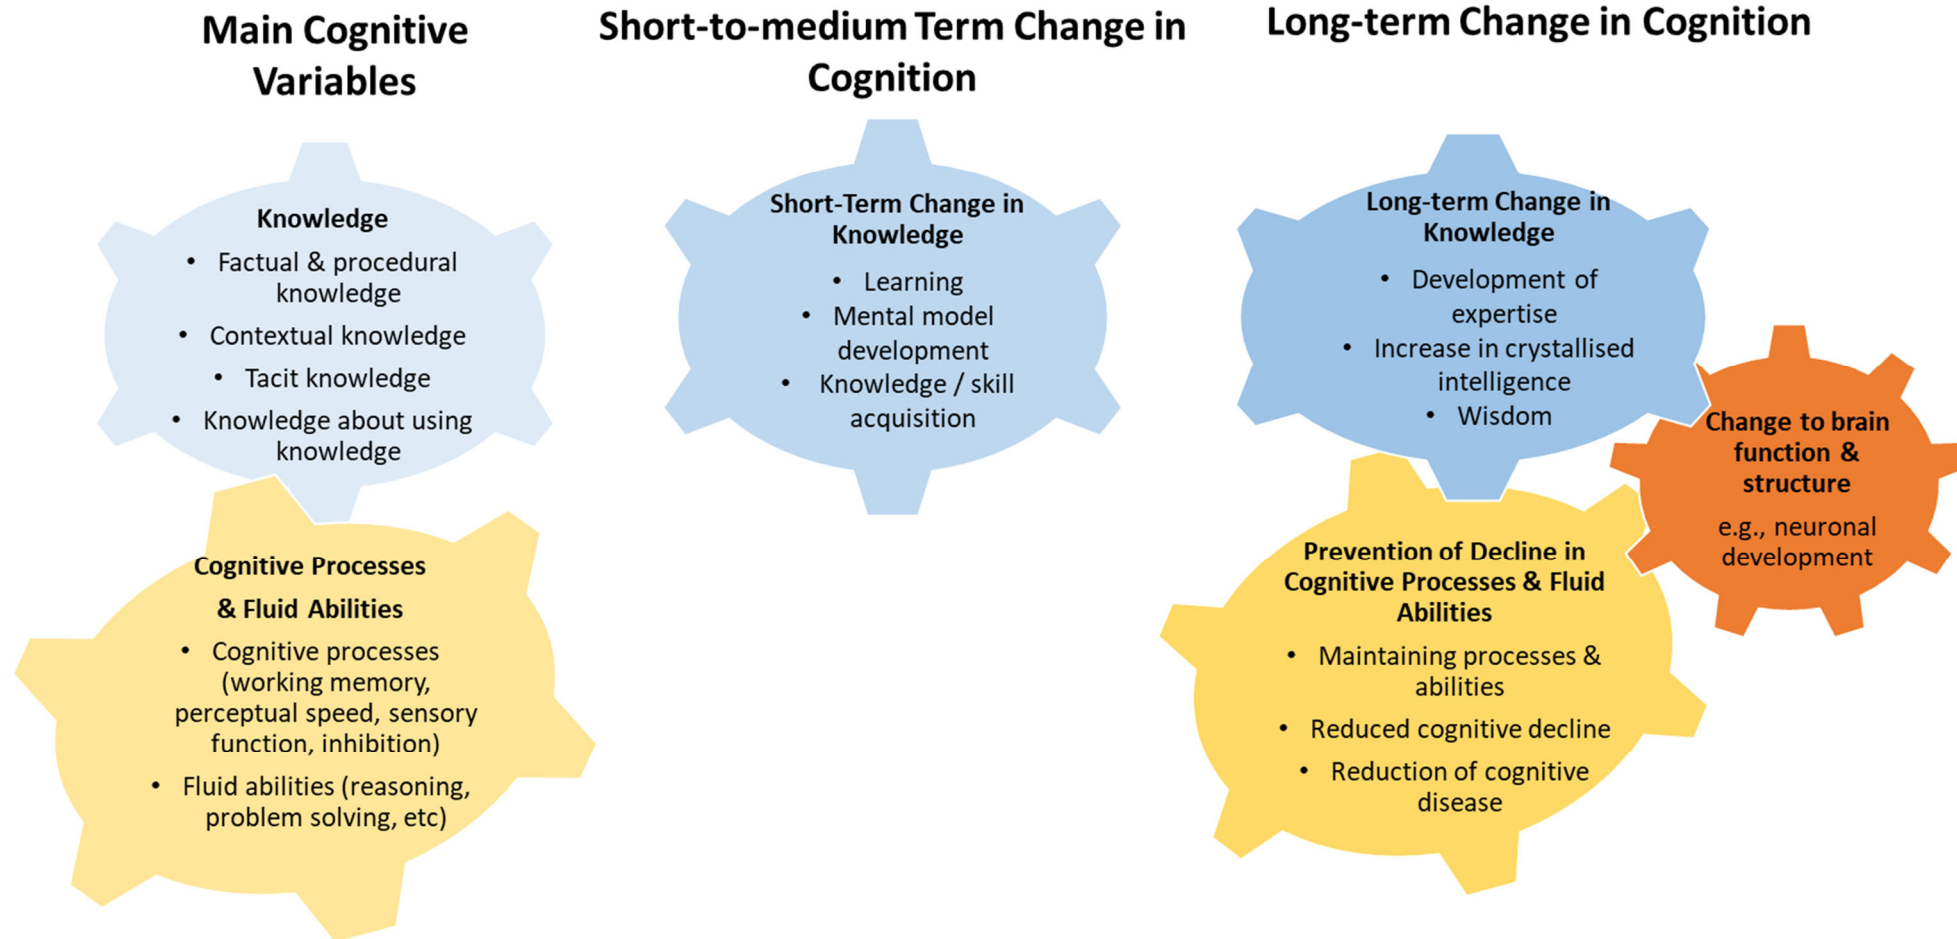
Main Cognitive Variables

Short-to-medium Term Change in Cognition

Long-term Change in Cognition

Knowledge
- Factual & procedural knowledge
- Contextual knowledge
- Tacit knowledge
- Knowledge about using knowledge

Cognitive Processes & Fluid Abilities
- Cognitive processes (working memory, perceptual speed, sensory function, inhibition)
- Fluid abilities (reasoning, problem solving, etc)

Short-Term Change in Knowledge
- Learning
- Mental model development
- Knowledge / skill acquisition

Long-term Change in Knowledge
- Development of expertise
- Increase in crystallised intelligence
- Wisdom

Change to brain function & structure
e.g., neuronal development

Prevention of Decline in Cognitive Processes & Fluid Abilities
- Maintaining processes & abilities
- Reduced cognitive decline
- Reduction of cognitive disease